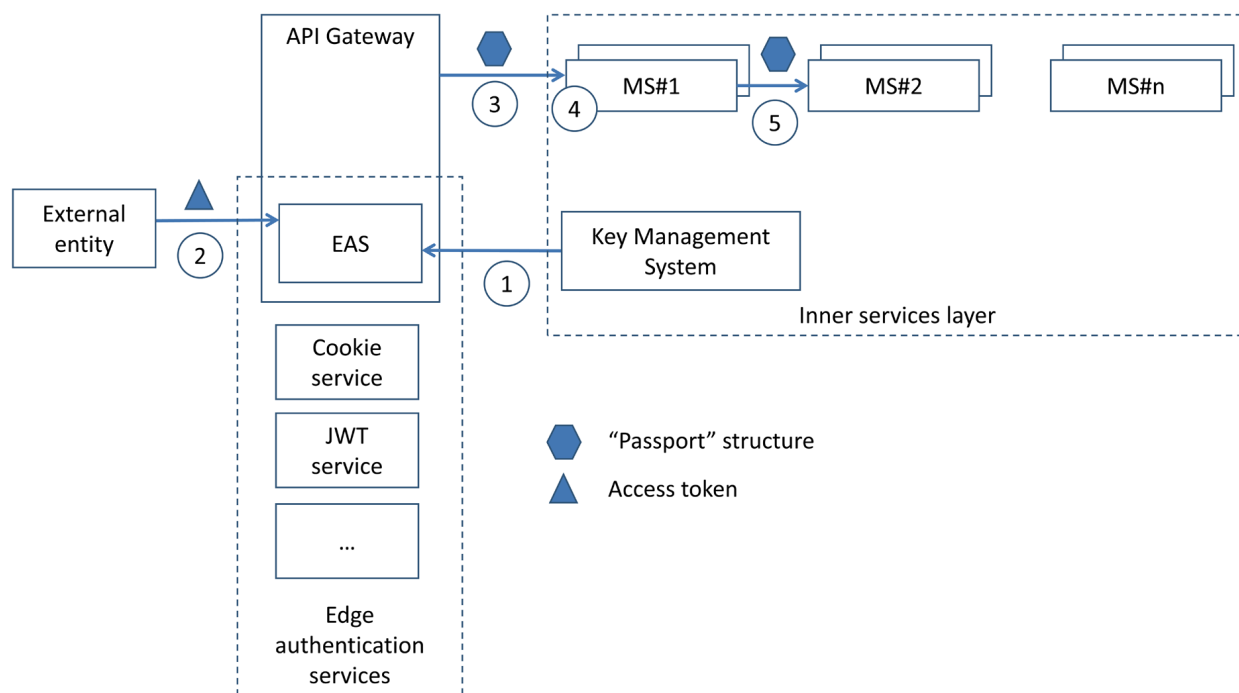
API Gateway

3

4

MS#1

5

MS#2

MS#n

External entity

2

EAS

1

Key Management System

Inner services layer

Cookie service

JWT service

...

Edge authentication services

“Passport” structure

Access token